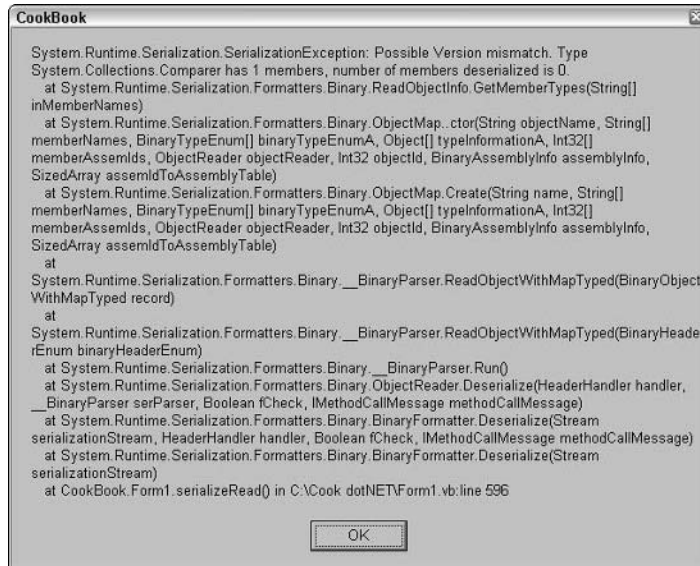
CookBook

System.Runtime.Serialization.SerializationException: Possible Version mismatch. Type System.Collections.Comparer has 1 members, number of members deserialized is 0.
at System.Runtime.Serialization.Formatters.Binary.ReadObjectInfo.GetMemberTypes(String[] inMemberNames)
at System.Runtime.Serialization.Formatters.Binary.ObjectMap..ctor(String objectName, String[] memberNames, BinaryTypeEnum[] binaryTypeEnumA, Object[] typeInformationA, Int32[] memberAssemIds, ObjectReader objectReader, Int32 objectId, BinaryAssemblyInfo assemblyInfo, SizedArray assemIdToAssemblyTable)
at System.Runtime.Serialization.Formatters.Binary.ObjectMap.Create(String name, String[] memberNames, BinaryTypeEnum[] binaryTypeEnumA, Object[] typeInformationA, Int32[] memberAssemIds, ObjectReader objectReader, Int32 objectId, BinaryAssemblyInfo assemblyInfo, SizedArray assemIdToAssemblyTable)
at
System.Runtime.Serialization.Formatters.Binary.__BinaryParser.ReadObjectWithMapTyped(BinaryObjectWithMapTyped record)
at
System.Runtime.Serialization.Formatters.Binary.__BinaryParser.ReadObjectWithMapTyped(BinaryHeaderEnum binaryHeaderEnum)
at System.Runtime.Serialization.Formatters.Binary.__BinaryParser.Run()
at System.Runtime.Serialization.Formatters.Binary.ObjectReader.Deserialize(HeaderHandler handler, __BinaryParser serParser, Boolean fCheck, IMethodCallMessage methodCallMessage)
at System.Runtime.Serialization.Formatters.Binary.BinaryFormatter.Deserialize(Stream serializationStream, HeaderHandler handler, Boolean fCheck, IMethodCallMessage methodCallMessage)
at System.Runtime.Serialization.Formatters.Binary.BinaryFormatter.Deserialize(Stream serializationStream)
at CookBook.Form1.serializeRead() in C:\Cook dotNET\Form1.vb:line 596

OK